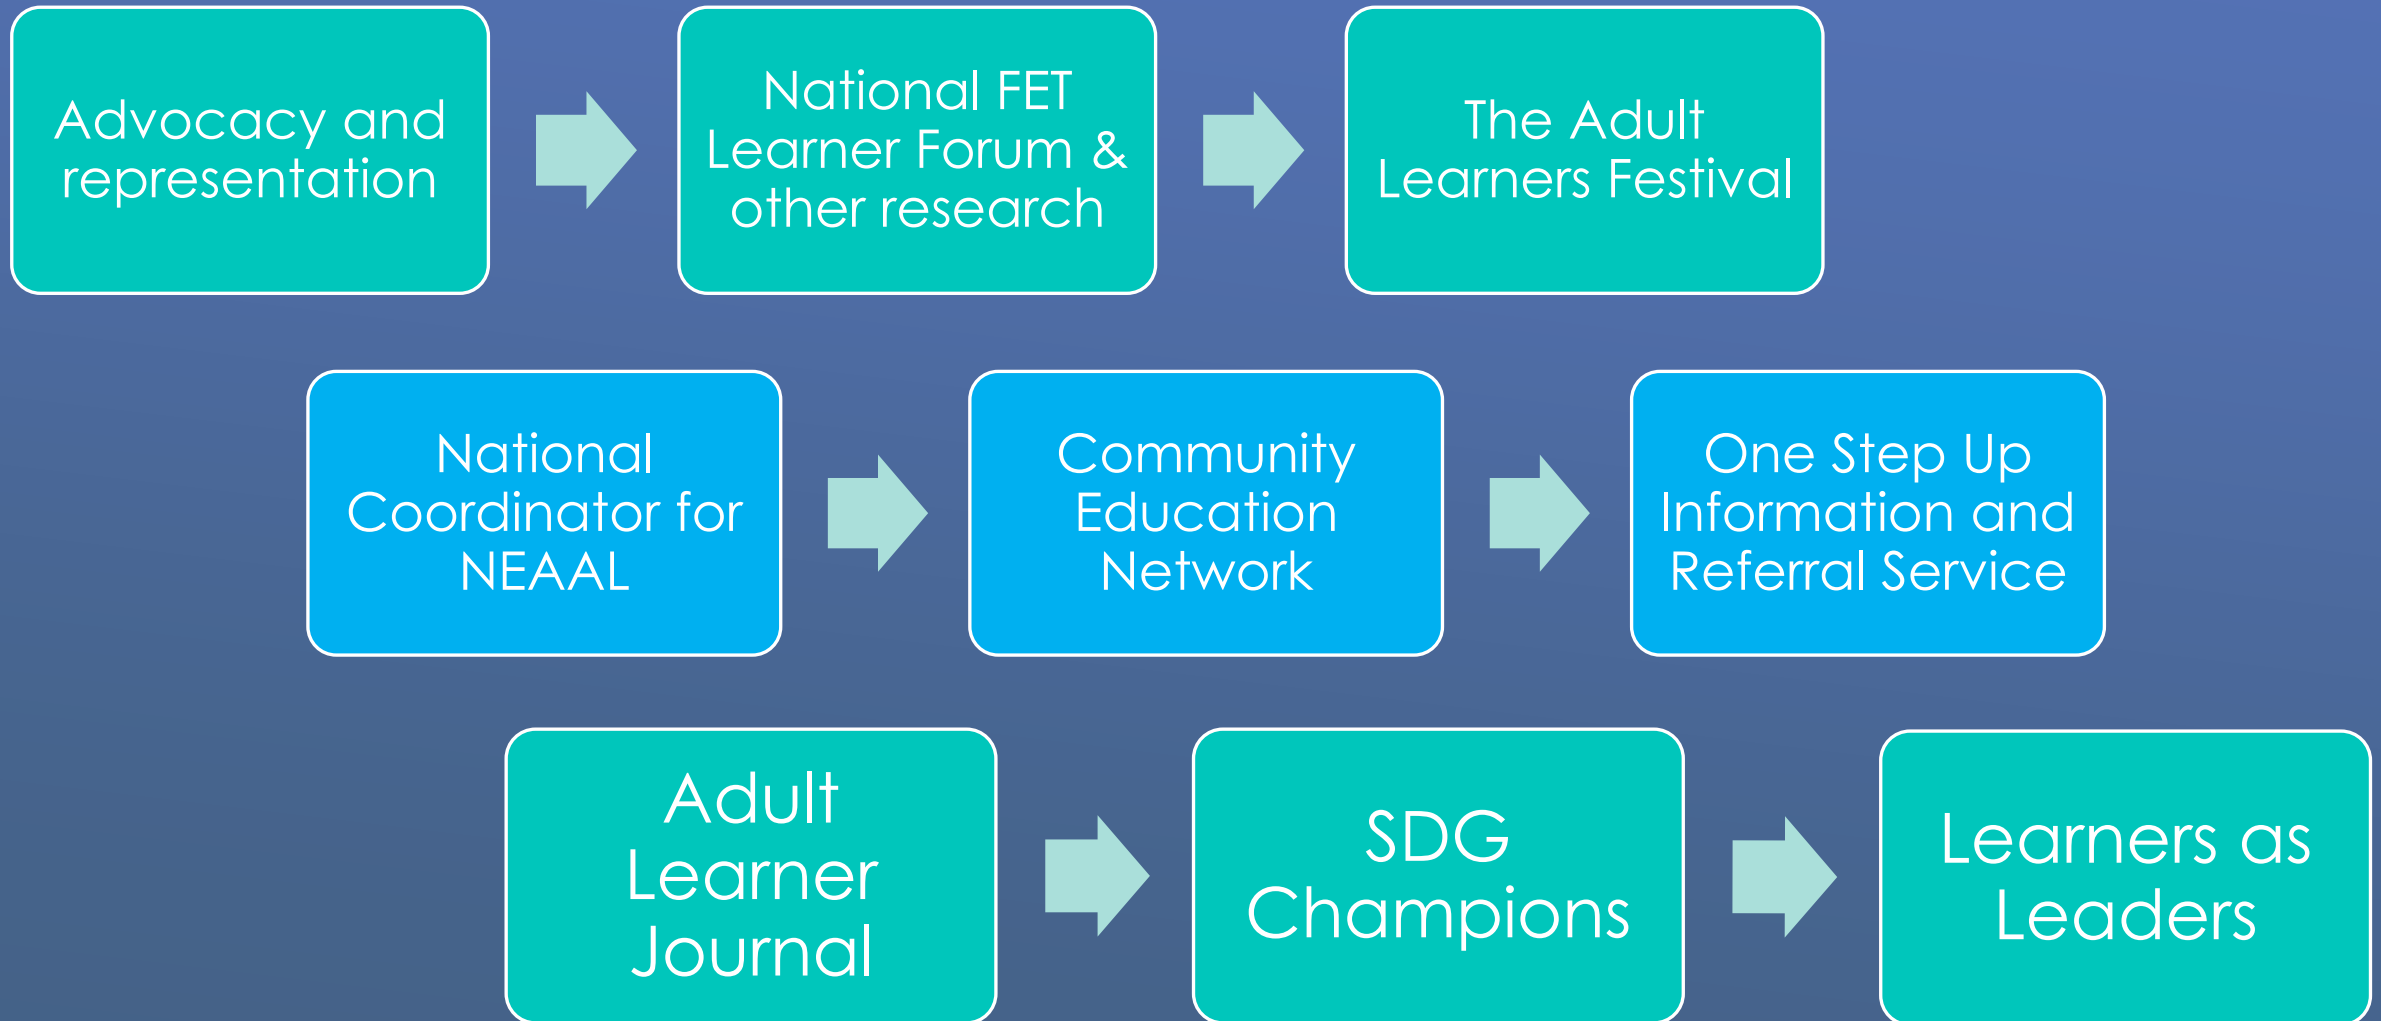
Advocacy and representation

National FET Learner Forum & other research

The Adult Learners Festival

National Coordinator for NEAAL

Community Education Network

One Step Up Information and Referral Service

Adult Learner Journal

SDG Champions

Learners as Leaders